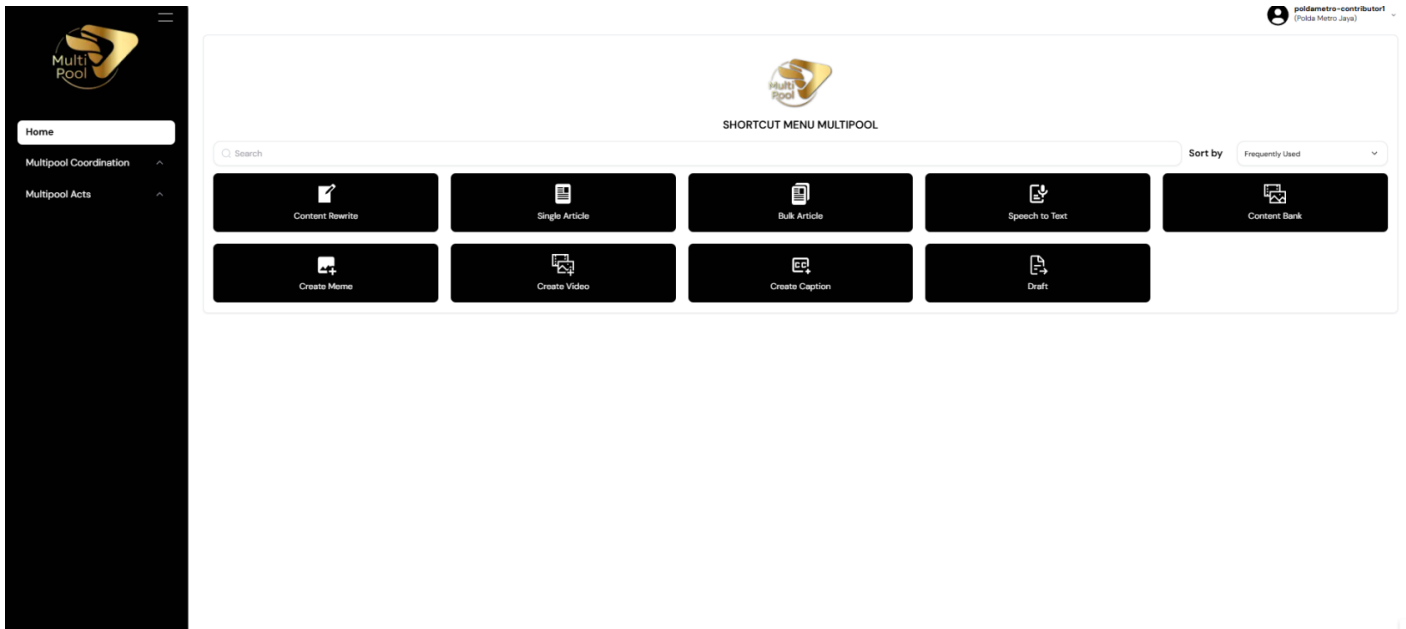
Multi Pool

Home

Multipool Coordination

Multipool Acts

poldametro-contributor1
(Polda Metro Jaya)

Multi Pool

SHORTCUT MENU MULTIPOOL

Search

Sort by

Frequently Used

Content Rewrite

Single Article

Bulk Article

Speech to Text

Content Bank

Create Meme

Create Video

Create Caption

Draft